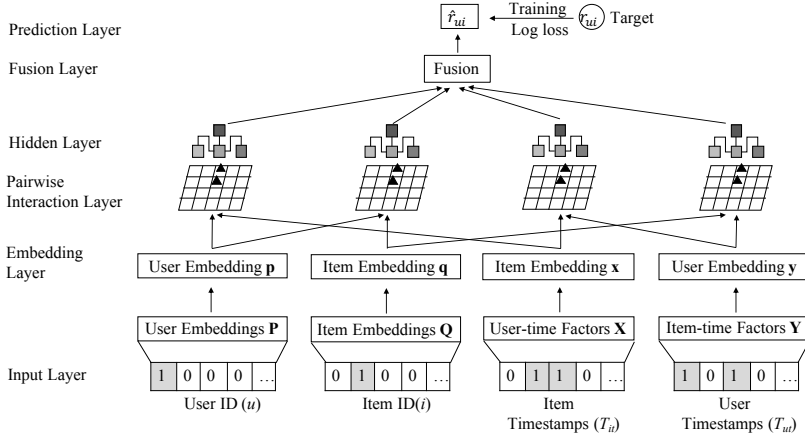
Prediction Layer

$\hat{r}_{ui}$ Training Log loss $r_{ui}$ Target

Fusion Layer

Fusion

Hidden Layer

Pairwise Interaction Layer

Embedding Layer

User Embedding **p**

Item Embedding **q**

Item Embedding **x**

User Embedding **y**

User Embeddings **P**

Item Embeddings **Q**

User-time Factors **X**

Item-time Factors **Y**

Input Layer

| 1 | 0 | 0 | 0 | … |
|---|---|---|---|---|

User ID ($u$)

| 0 | 1 | 0 | 0 | … |
|---|---|---|---|---|

Item ID($i$)

| 0 | 1 | 1 | 0 | … |
|---|---|---|---|---|

Item Timestamps ($T_{it}$)

| 1 | 0 | 1 | 0 | … |
|---|---|---|---|---|

User Timestamps ($T_{ut}$)